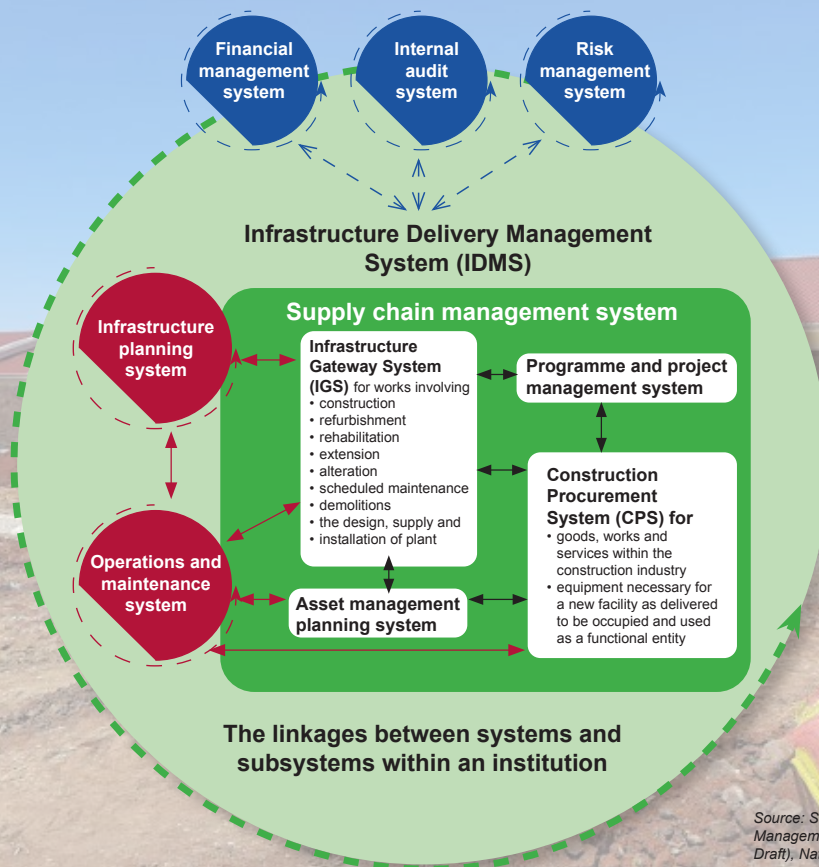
Financial management system

Internal audit system

Risk management system

Infrastructure Delivery Management System (IDMS)

Supply chain management system

Infrastructure planning system

Infrastructure Gateway System (IGS) for works involving
• construction
• refurbishment
• rehabilitation
• extension
• alteration
• scheduled maintenance
• demolitions
• the design, supply and
• installation of plant

Programme and project management system

Construction Procurement System (CPS) for
• goods, works and services within the construction industry
• equipment necessary for a new facility as delivered to be occupied and used as a functional entity

Operations and maintenance system

Asset management planning system

The linkages between systems and subsystems within an institution

Source: S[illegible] Managem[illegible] Draft), Na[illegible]